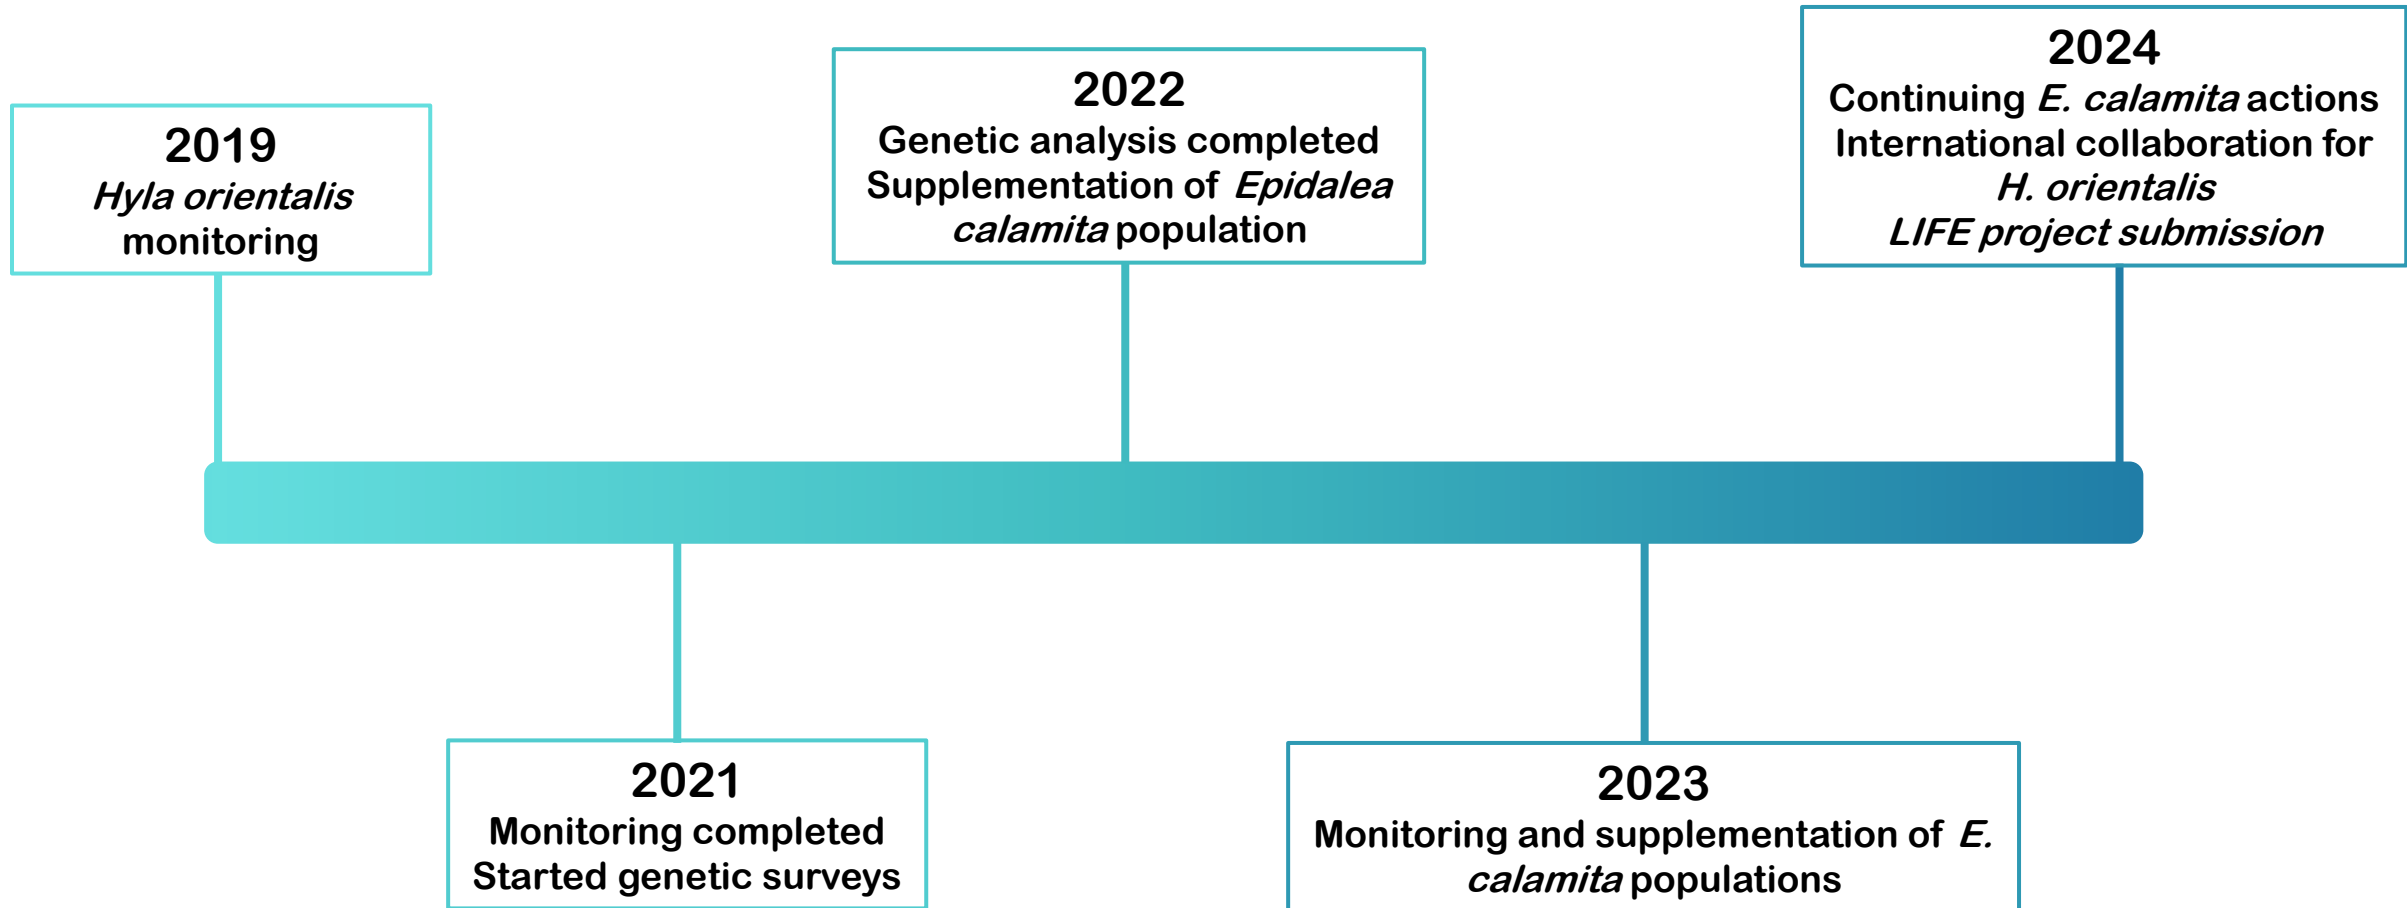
2019
Hyla orientalis monitoring

2022
Genetic analysis completed
Supplementation of Epidalea calamita population

2024
Continuing E. calamita actions
International collaboration for H. orientalis
LIFE project submission

2021
Monitoring completed
Started genetic surveys

2023
Monitoring and supplementation of E. calamita populations